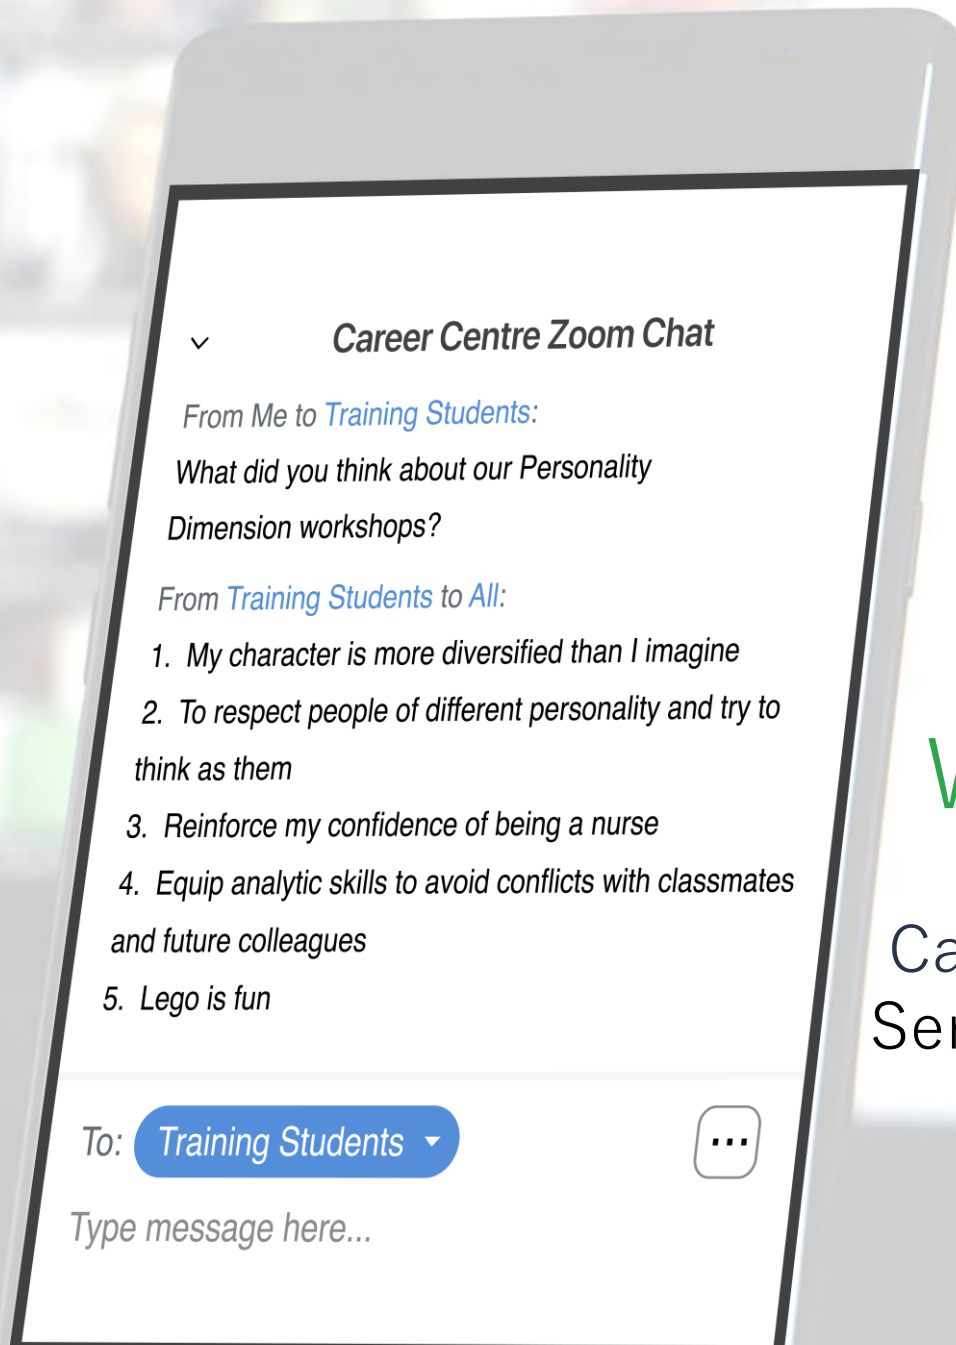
Career Centre Zoom Chat

From Me to Training Students:

What did you think about our Personality Dimension workshops?

From Training Students to All:

1. My character is more diversified than I imagine
2. To respect people of different personality and try to think as them
3. Reinforce my confidence of being a nurse
4. Equip analytic skills to avoid conflicts with classmates and future colleagues
5. Lego is fun

To: Training Students

...

Type message here...

V

Ca
Se